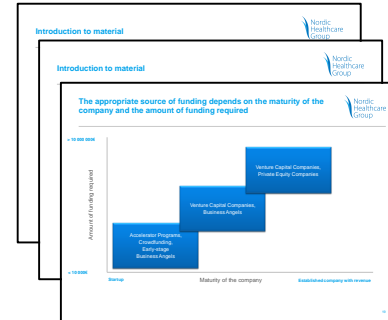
Introduction to material

Nordic Healthcare Group

Introduction to material

Nordic Healthcare Group

The appropriate source of funding depends on the maturity of the company and the amount of funding required

Nordic Healthcare Group

> 10 000 000€

Amount of funding required

Venture Capital Companies, Private Equity Companies

Venture Capital Companies, Business Angels

Accelerator Programs, Crowdfunding, Early-stage Business Angels

< 10 000€

Startup

Maturity of the company

Established company with revenue

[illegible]